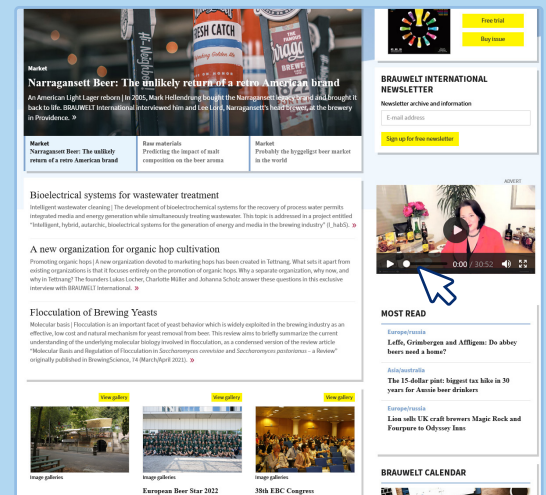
Market

Narragansett Beer: The unlikely return of a retro American brand

An American Light Lager reborn | In 2005, Mark Hellendrung bought the Narragansett legacy brand and brought it back to life. BRAUWELT International interviewed him and Lee Lord, Narragansett's head brewer, at the brewery in Providence. »

Market
Narragansett Beer: The unlikely return of a retro American brand

Raw materials
Predicting the impact of malt consumption on the beer aroma

Market
Probably the hyggeligst beer market in the world

Free trial

Buy issue

BRAUWELT INTERNATIONAL NEWSLETTER

Newsletter archive and information

E-mail address

Sign up for free newsletter

Biolectrical systems for wastewater treatment

Intelligent wastewater cleaning | The development of bioelectrochemical systems for the recovery of process water permits integrated media and energy generation while simultaneously treating wastewater. This topic is addressed in a project entitled "Intelligent, hybrid, autarchic, bioelectrical systems for the generation of energy and media in the brewing industry" (I_hab5). »

A new organization for organic hop cultivation

Promoting organic hops | A new organization devoted to marketing hops has been created in Tettnang. What sets it apart from existing organizations is that it focuses entirely on the promotion of organic hops. Why a separate organization, why now, and why in Tettnang? The founders Lukas Locher, Charlotte Müller and Johanna Scholz answer these questions in this exclusive interview with BRAUWELT International. »

Flocculation of Brewing Yeasts

Molecular basis | Flocculation is an important facet of yeast behavior which is widely exploited in the brewing industry as an effective, low cost and natural mechanism for yeast removal from beer. This review aims to briefly summarize the current understanding of the underlying molecular biology involved in flocculation, as a condensed version of the review article "Molecular Basis and Regulation of Flocculation in *Saccharomyces cerevisiae* and *Saccharomyces pastorianus* – a Review" originally published in BrewingScience, 74 (March/April 2021). »

ADVERT

0:00 / 30:52

MOST READ

Europe/russia
Leffe, Grimbergen and Affligem: Do abbey beers need a home?

Asia/australia
The 15-dollar pint: biggest tax hike in 30 years for Aussie beer drinkers

Europe/russia
Lion sells UK craft brewers Magic Rock and Fourpure to Odyssey Inns

View gallery

Image galleries

View gallery

Image galleries

European Beer Star 2022

View gallery

Image galleries

38th EBC Congress

BRAUWELT CALENDAR